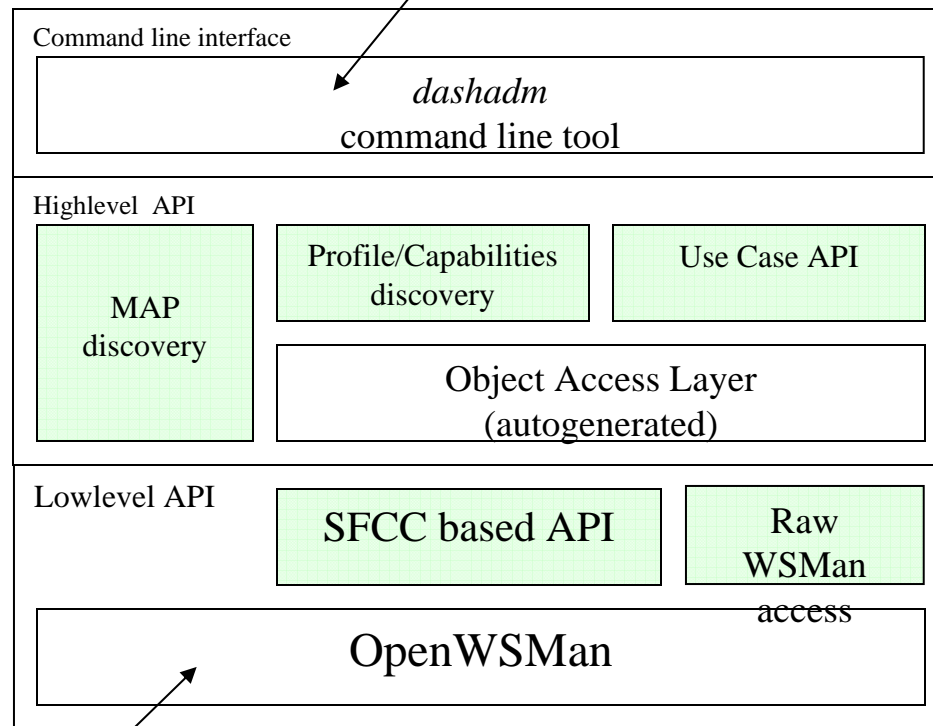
Command line interface

*dashadm*
command line tool

Highlevel API

MAP discovery

Profile/Capabilities discovery

Use Case API

Object Access Layer (autogenerated)

Lowlevel API

SFCC based API

Raw WSMan access

OpenWSMan